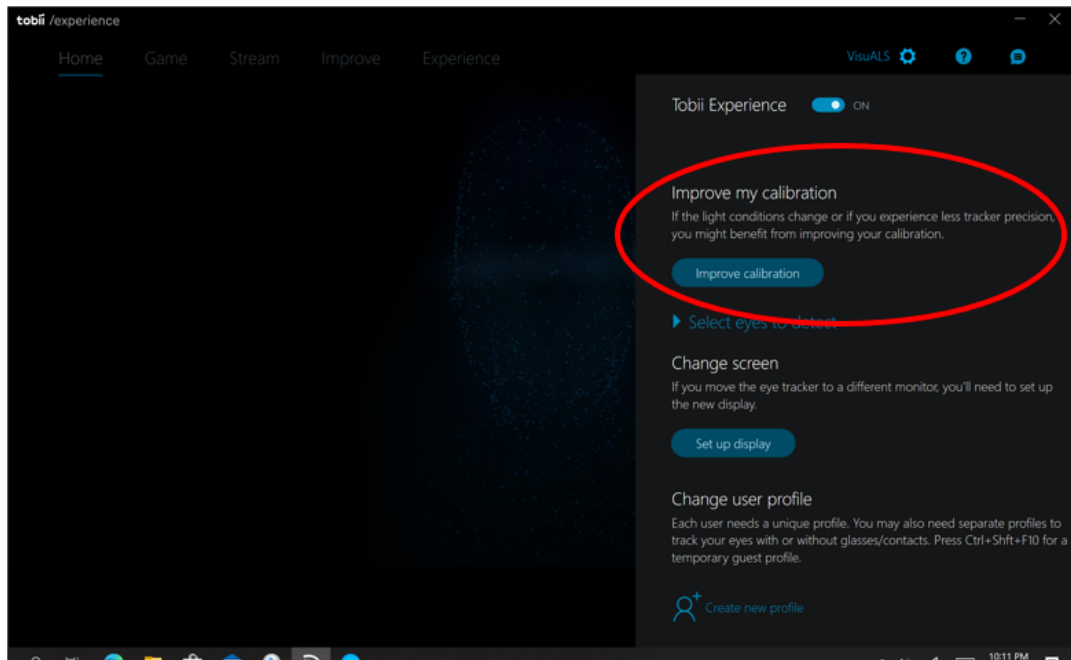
tobii /experience

Home Game Stream Improve Experience

VisuALS

Tobii Experience ON

Improve my calibration
If the light conditions change or if you experience less tracker precision, you might benefit from improving your calibration.

Improve calibration

Select eyes to detect

Change screen
If you move the eye tracker to a different monitor, you'll need to set up the new display.

Set up display

Change user profile
Each user needs a unique profile. You may also need separate profiles to track your eyes with or without glasses/contacts. Press Ctrl+Shft+F10 for a temporary guest profile.

Create new profile

10:11 PM